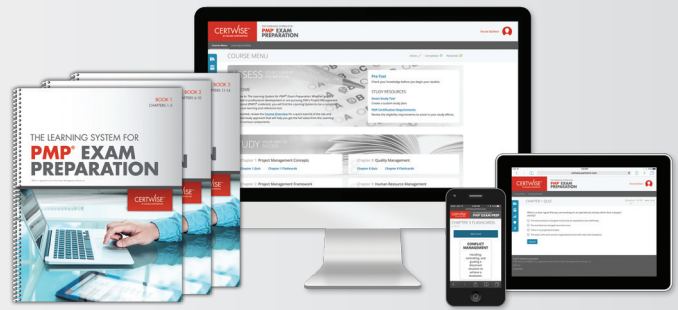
BOOK 3
PTERS 11-16

BOOK 2
CHAPTERS 6-10

BOOK 1
CHAPTERS 1-5

THE LEARNING SYSTEM FOR
PMP® EXAM PREPARATION

CERTWISE

CERTWISE
PMP® EXAM PREPARATION

COURSE MENU

Pre-Test
Check your knowledge before you begin your studies.

STUDY RESOURCES
Exam Study Tools
PMP Certification Requirements

Chapter 1: Project Management Concepts
Chapter 1 Quiz
Chapter 1 Flashcards

Chapter 6: Quality Management
Chapter 6 Quiz
Chapter 6 Flashcards

Chapter 2: Project Management Framework

Chapter 7: Human Resource Management

CERTWISE
PMP EXAM PREPARATION
CHAPTER 1 QUIZ

CERTWISE
PMP EXAM PREP
CHAPTER 5 FLASHCARDS

CONFLICT MANAGEMENT